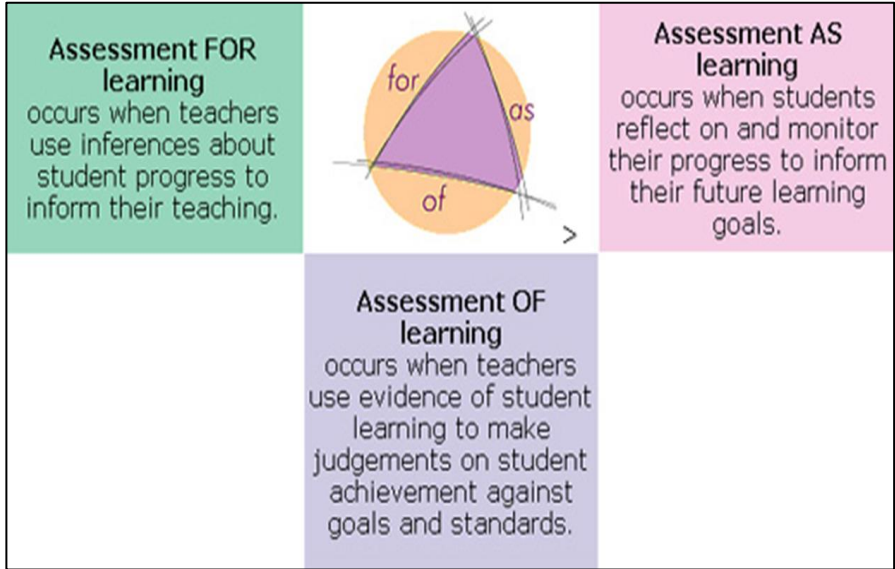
Assessment FOR learning
occurs when teachers use inferences about student progress to inform their teaching.

for
as
of
>

Assessment AS learning
occurs when students reflect on and monitor their progress to inform their future learning goals.

Assessment OF learning
occurs when teachers use evidence of student learning to make judgements on student achievement against goals and standards.